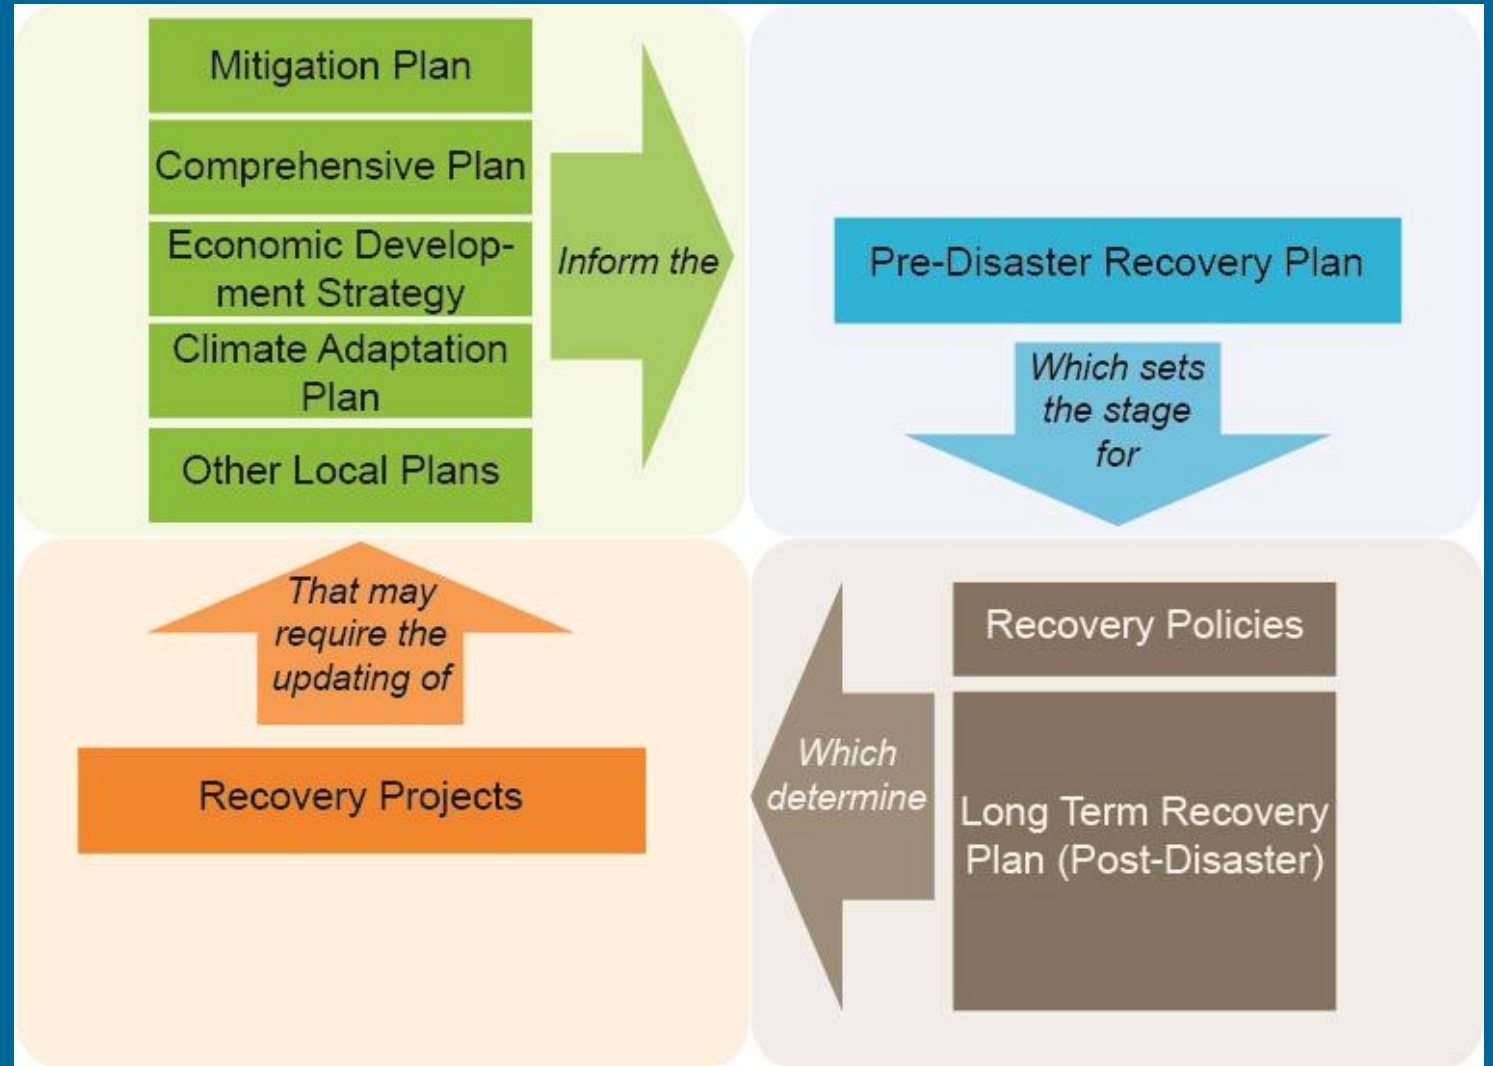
Mitigation Plan

Comprehensive Plan

Economic Development Strategy

Climate Adaptation Plan

Other Local Plans

Inform the

Pre-Disaster Recovery Plan

Which sets the stage for

Recovery Policies

Long Term Recovery Plan (Post-Disaster)

Which determine

Recovery Projects

That may require the updating of